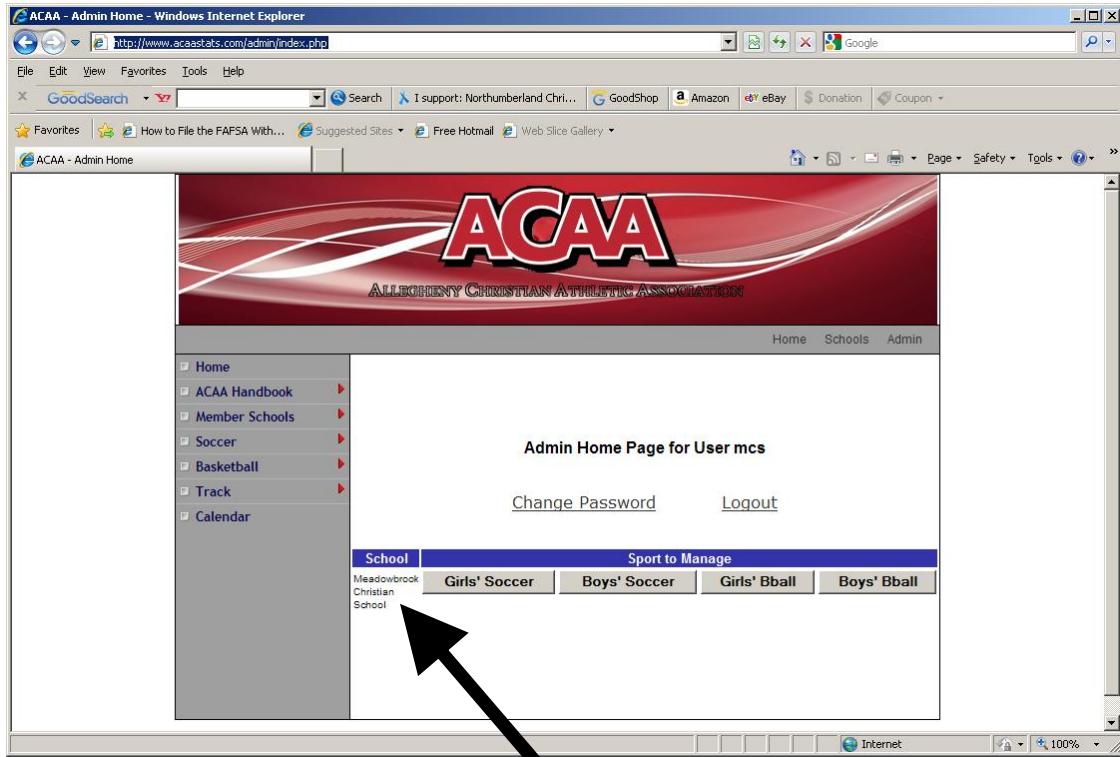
ACAA - Admin Home - Windows Internet Explorer

http://www.acaastats.com/admin/index.php

Google

File Edit View Favorites Tools Help

GoodSearch Search I support: Northumberland Chri... GoodShop Amazon eBay Donation Coupon

Favorites How to File the FAFSA With... Suggested Sites Free Hotmail Web Slice Gallery

ACAA - Admin Home

Page Safety Tools

ACAA

ALLEGHENY CHRISTIAN ATHLETIC ASSOCIATION

Home Schools Admin

Home
ACAA Handbook
Member Schools
Soccer
Basketball
Track
Calendar

Admin Home Page for User mcs

Change Password Logout

| School | Sport to Manage | | | |
|---|---|---|---|---|
| Meadowbrook Christian School | Girls' Soccer | Boys' Soccer | Girls' Bball | Boys' Bball |

Internet 100%